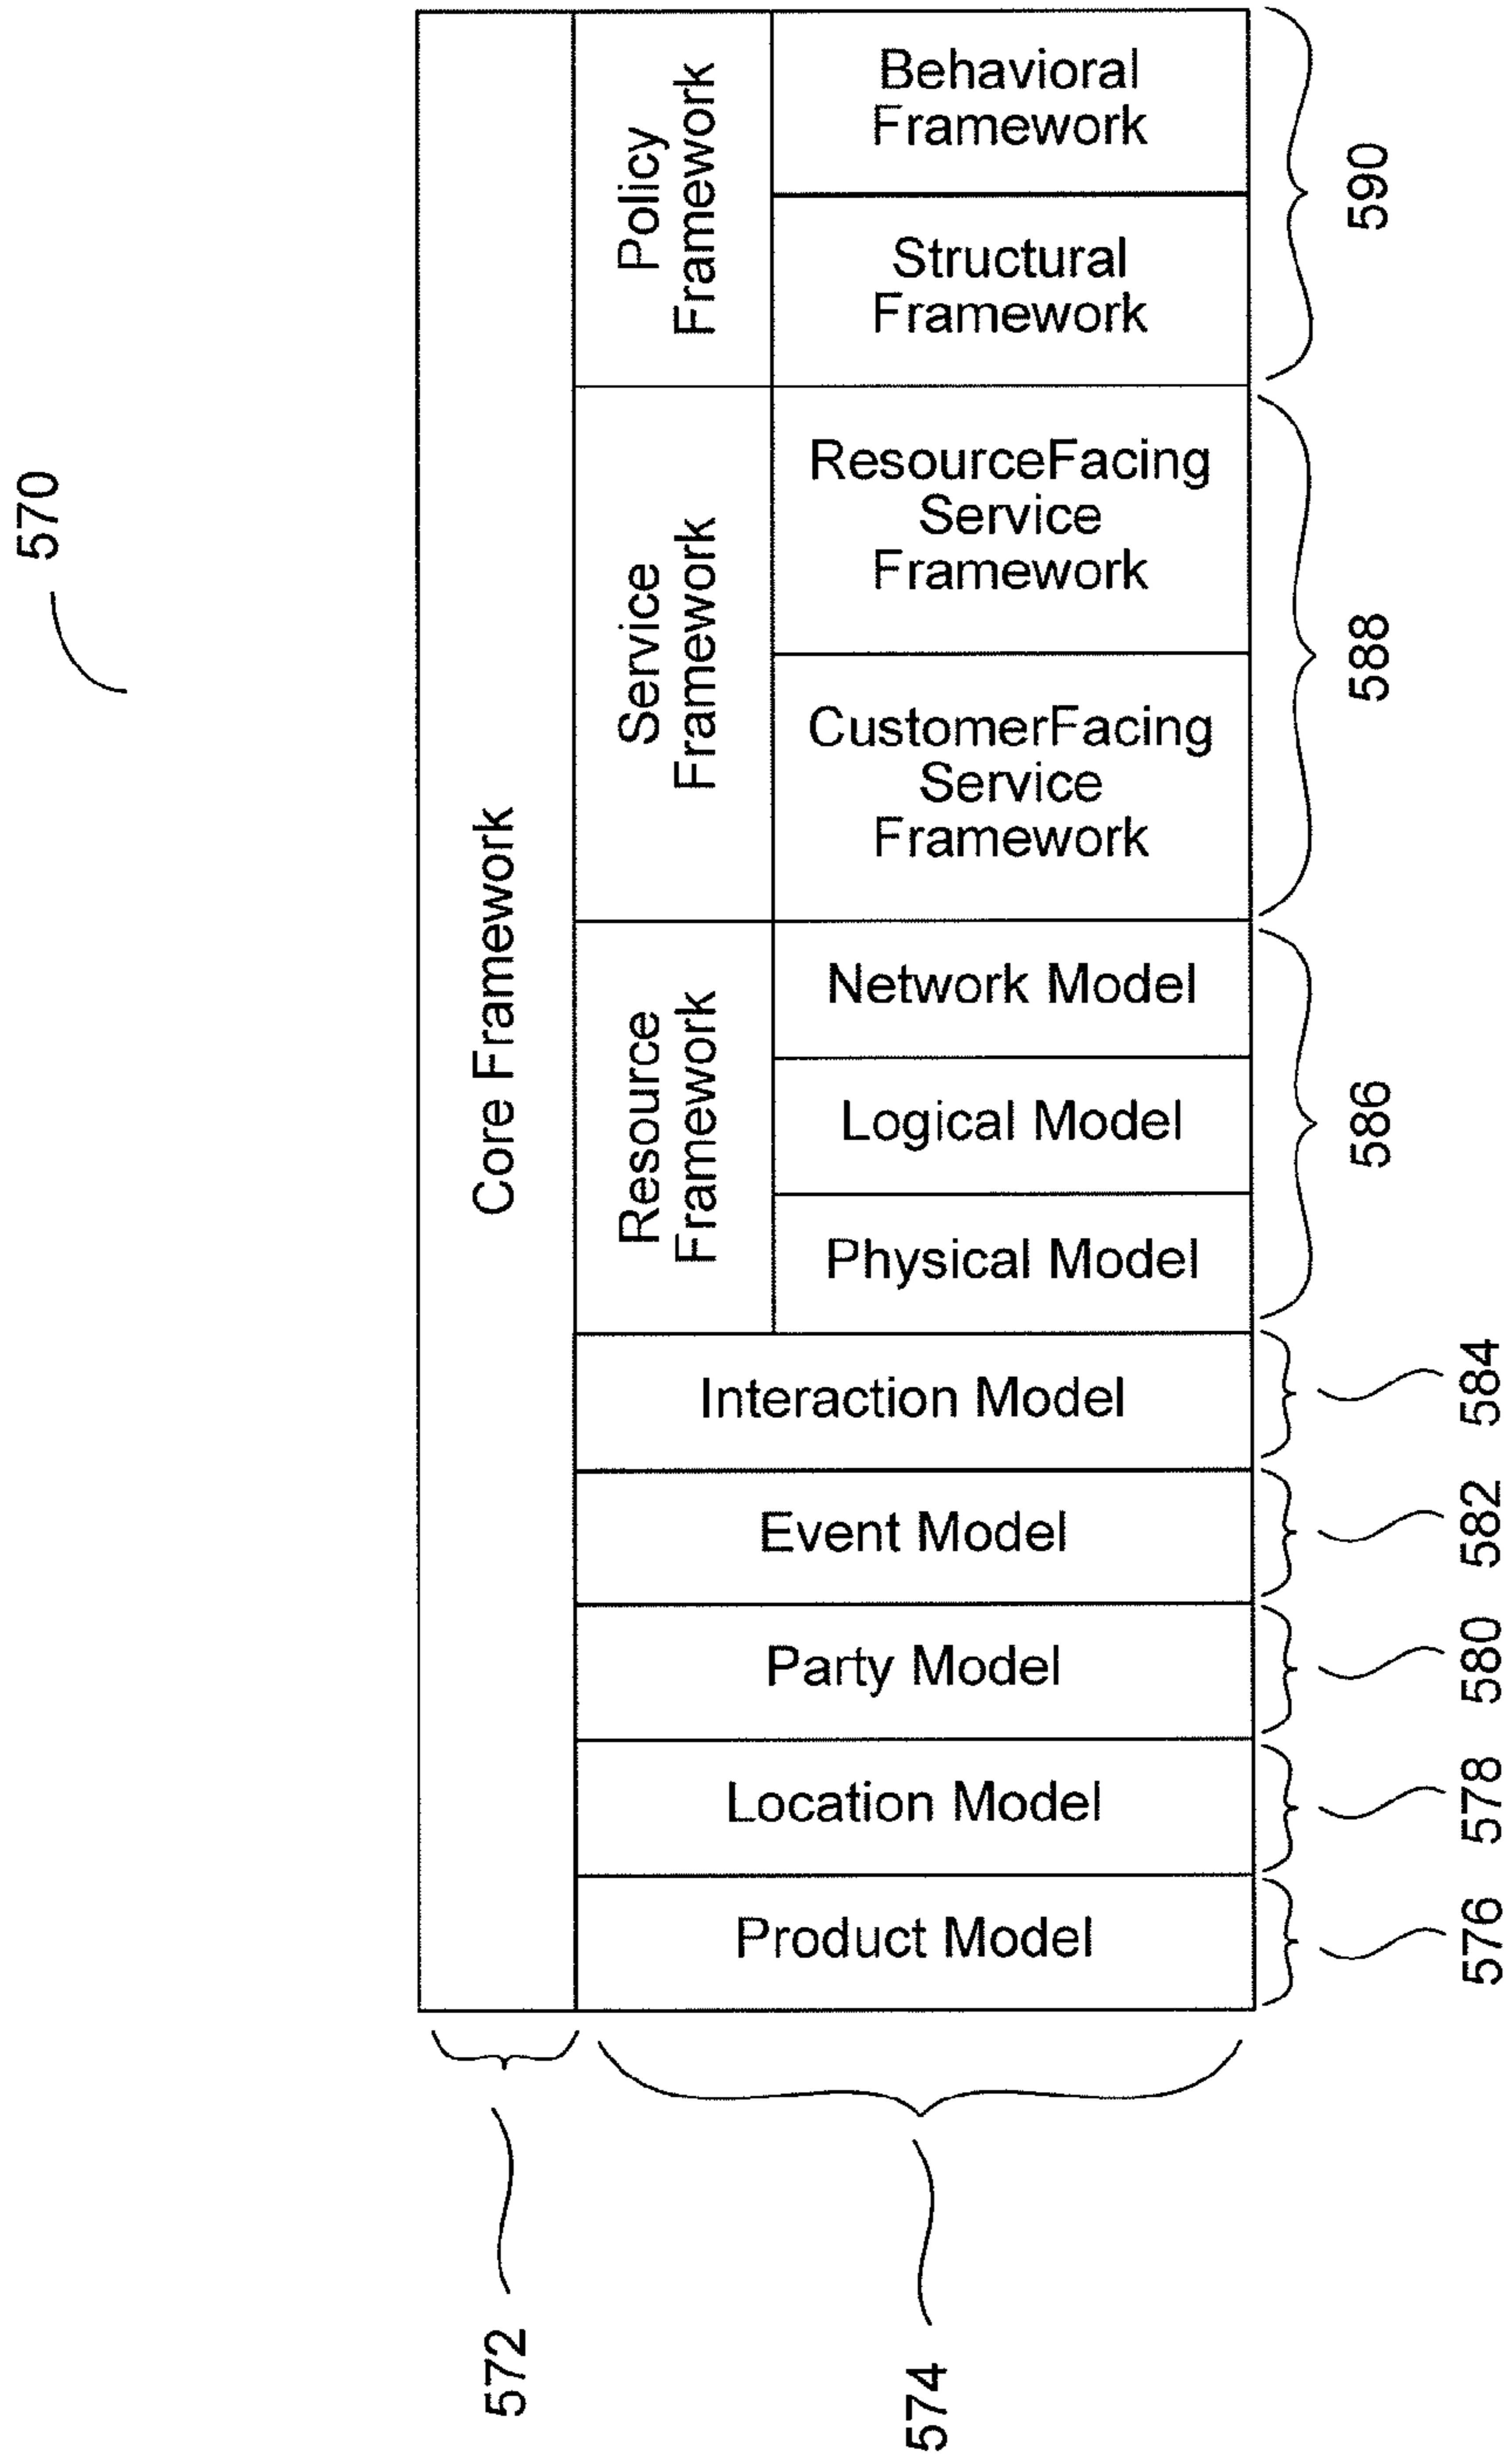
570

Core Framework

Policy Framework

Behavioral Framework

Structural Framework

590

Service Framework

ResourceFacing Service Framework

CustomerFacing Service Framework

588

Resource Framework

Network Model

Logical Model

Physical Model

586

Interaction Model

584

Event Model

582

Party Model

580

Location Model

578

Product Model

576

572

574